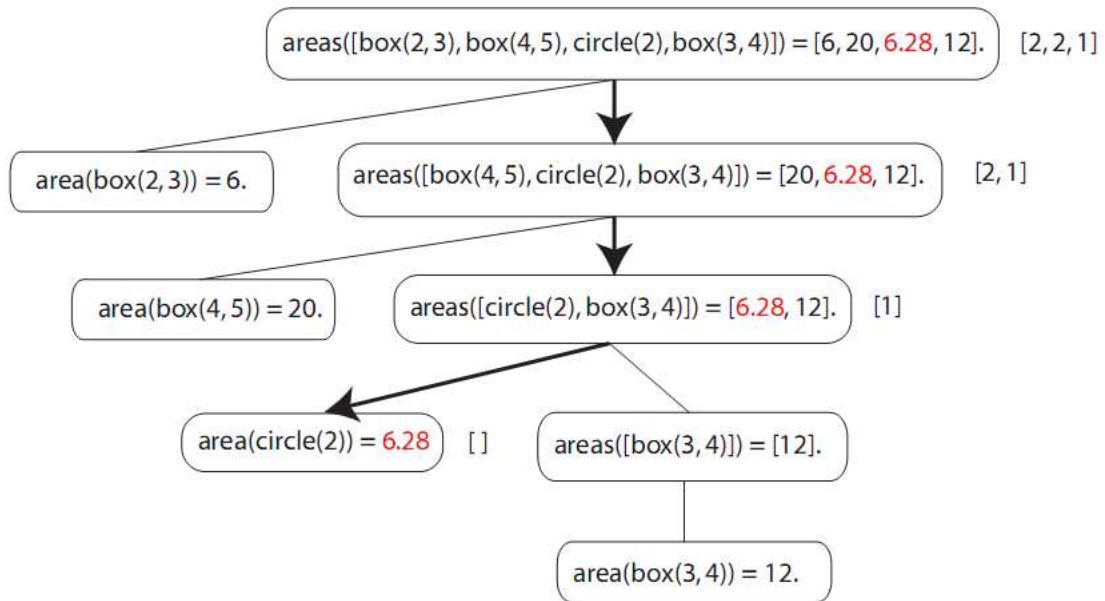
areas([box(2,3), box(4,5), circle(2), box(3,4)]) = [6, 20, 6.28, 12]. [2, 2, 1]

area(box(2,3)) = 6.

areas([box(4,5), circle(2), box(3,4)]) = [20, 6.28, 12]. [2, 1]

area(box(4,5)) = 20.

areas([circle(2), box(3,4)]) = [6.28, 12]. [1]

area(circle(2)) = 6.28 [ ]

areas([box(3,4)]) = [12].

area(box(3,4)) = 12.